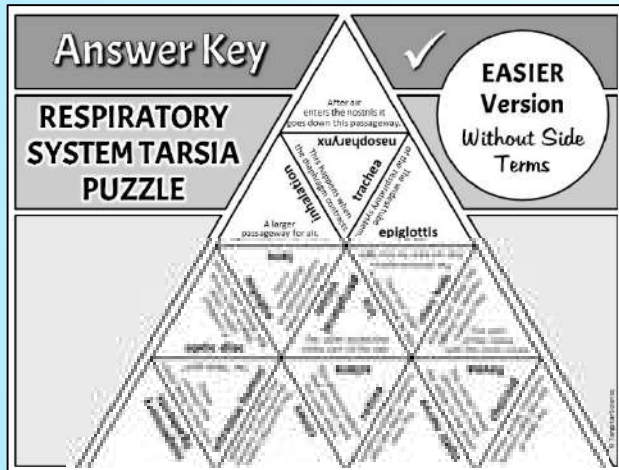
Answer Key

✓

EASIER Version
Without Side Terms

RESPIRATORY SYSTEM TARSIA PUZZLE

After air enters the nostrils it goes down this passageway.

nasopharynx

inhalation

trachea

A larger passageway for air.

epiglottis

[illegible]